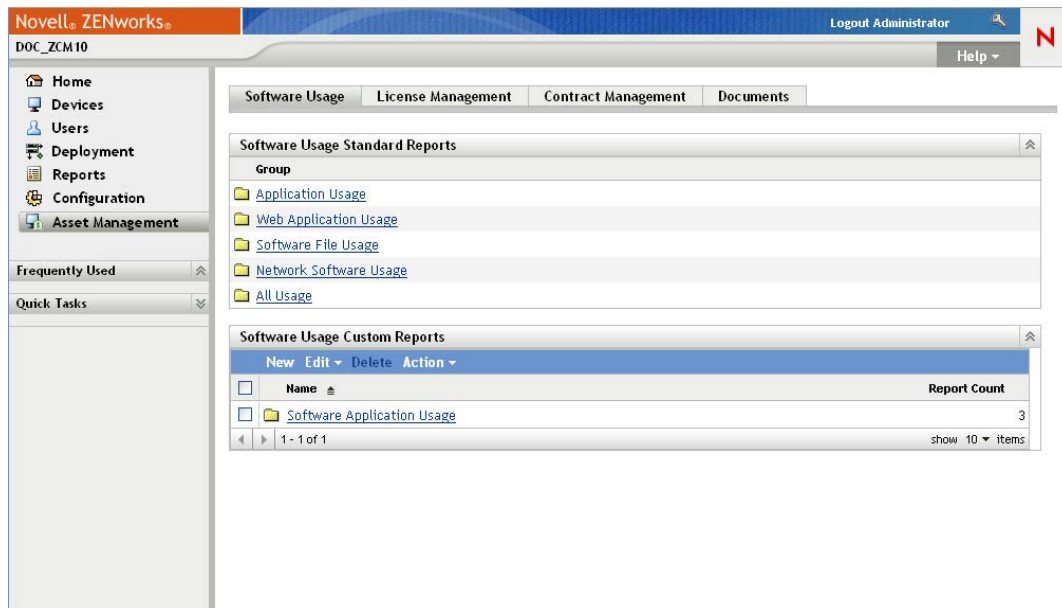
Novell® ZENworks®

Logout Administrator

N

DOC_ZCM10

Help ▾

Home
Devices
Users
Deployment
Reports
Configuration
Asset Management

Frequently Used

Quick Tasks

Software Usage | License Management | Contract Management | Documents

Software Usage Standard Reports

Group

Application Usage

Web Application Usage

Software File Usage

Network Software Usage

All Usage

Software Usage Custom Reports

New Edit ▾ Delete Action ▾

| Name | Report Count |
|---|---|
| Software Application Usage | 3 |

1 - 1 of 1

show 10 ▾ items